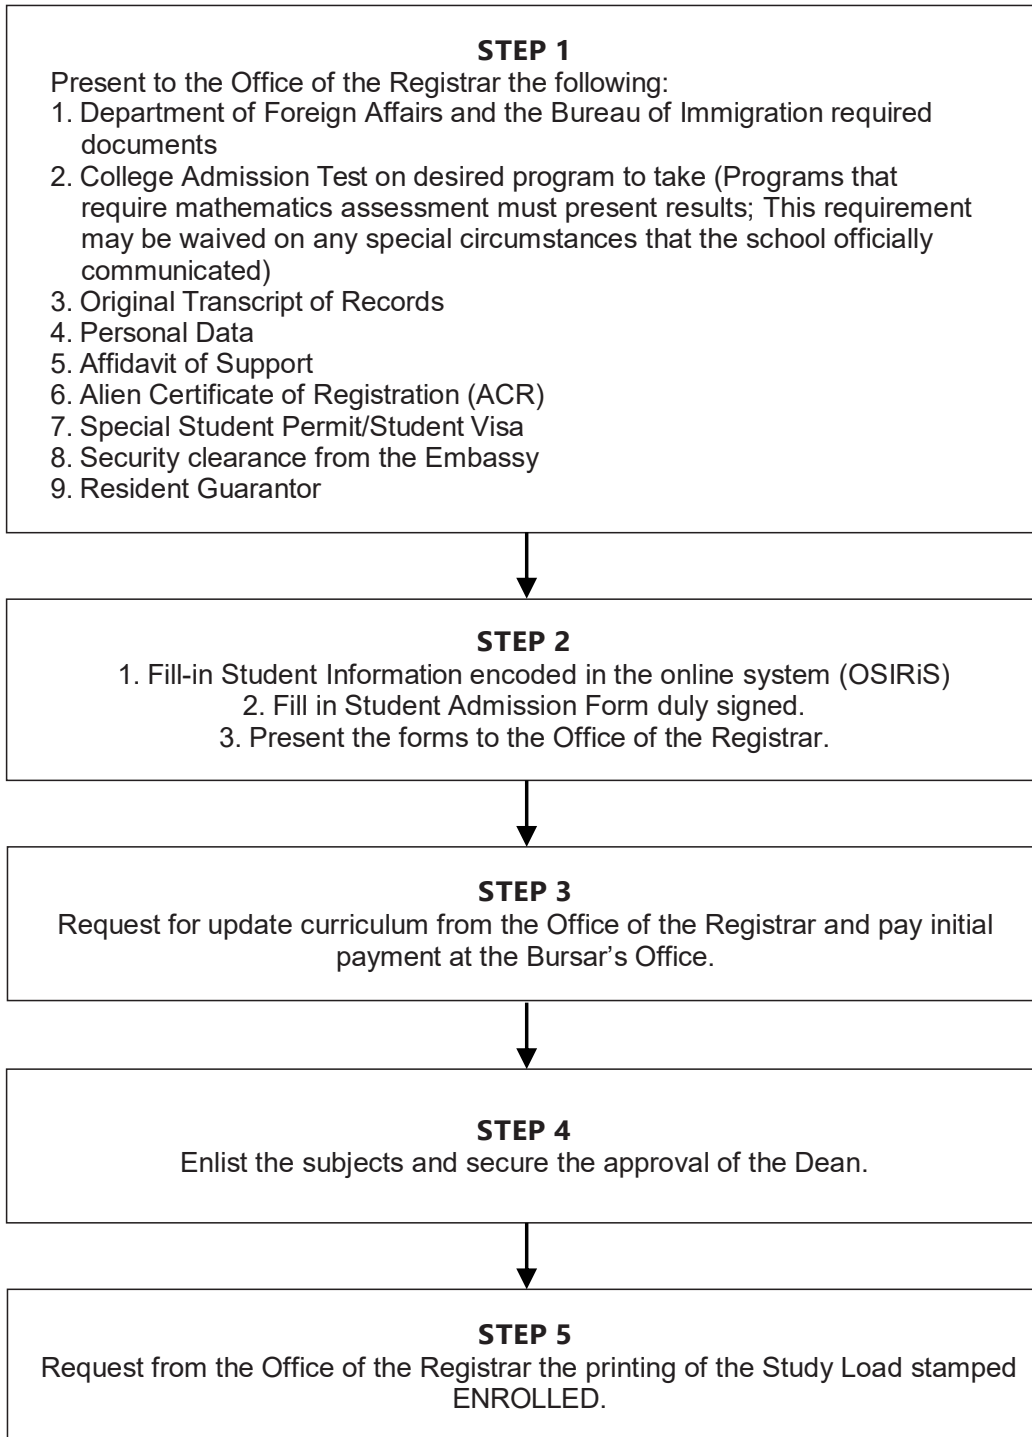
STEP 1
Present to the Office of the Registrar the following:
1. Department of Foreign Affairs and the Bureau of Immigration required documents
2. College Admission Test on desired program to take (Programs that require mathematics assessment must present results; This requirement may be waived on any special circumstances that the school officially communicated)
3. Original Transcript of Records
4. Personal Data
5. Affidavit of Support
6. Alien Certificate of Registration (ACR)
7. Special Student Permit/Student Visa
8. Security clearance from the Embassy
9. Resident Guarantor

STEP 2
1. Fill-in Student Information encoded in the online system (OSIRiS)
2. Fill in Student Admission Form duly signed.
3. Present the forms to the Office of the Registrar.

STEP 3
Request for update curriculum from the Office of the Registrar and pay initial payment at the Bursar's Office.

STEP 4
Enlist the subjects and secure the approval of the Dean.

STEP 5
Request from the Office of the Registrar the printing of the Study Load stamped ENROLLED.